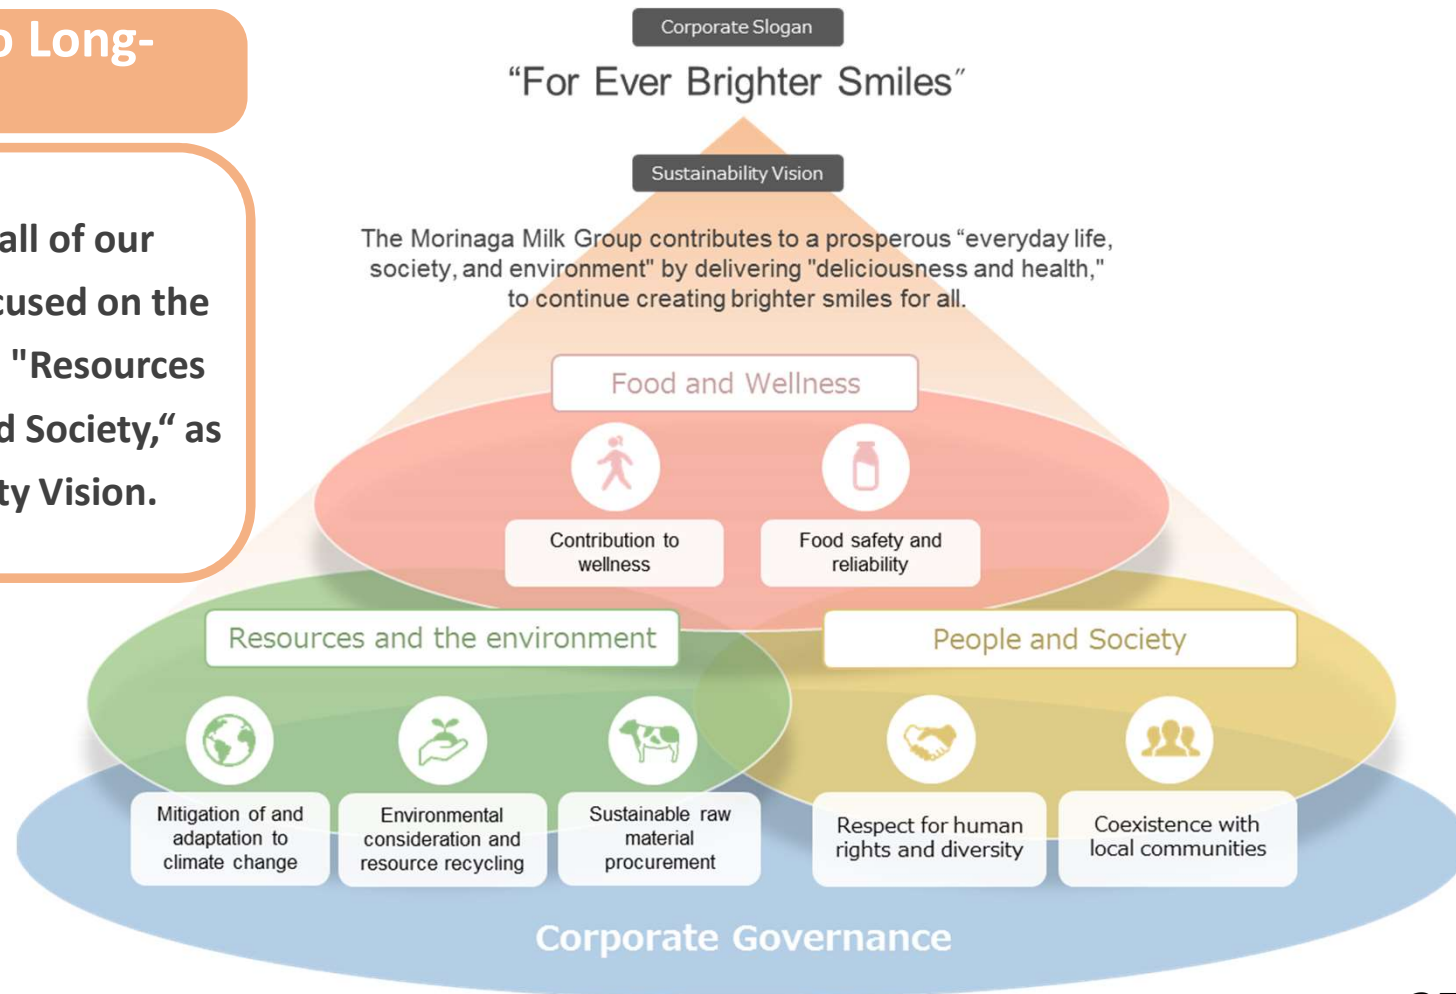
o Long-

all of our
cused on the
"Resources
d Society," as
ty Vision.

Corporate Slogan

"For Ever Brighter Smiles"

Sustainability Vision

The Morinaga Milk Group contributes to a prosperous "everyday life, society, and environment" by delivering "deliciousness and health," to continue creating brighter smiles for all.

Food and Wellness

Contribution to wellness

Food safety and reliability

Resources and the environment

Mitigation of and adaptation to climate change

Environmental consideration and resource recycling

Sustainable raw material procurement

People and Society

Respect for human rights and diversity

Coexistence with local communities

Corporate Governance